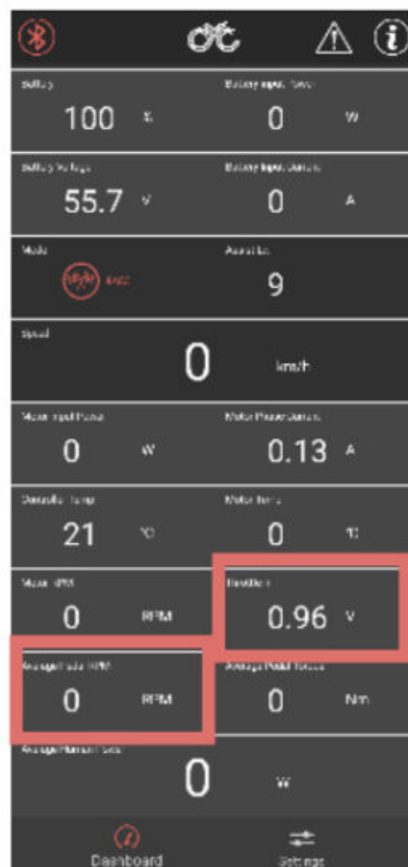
Battery
100 %

Battery input Power
0 W

Battery Voltage
55.7 V

Battery Input Current
0 A

Mode
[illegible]

Assist Level
9

Speed
0 km/h

Motor Input Power
0 W

Motor Power Current
0.13 A

Controller Temp
21 °C

Motor Temp
0 °C

Motor RPM
0 RPM

Throttle
0.96 V

Average Pedal RPM
0 RPM

Average Pedal Torque
0 Nm

Average Human Power
0 W

Dashboard
Settings